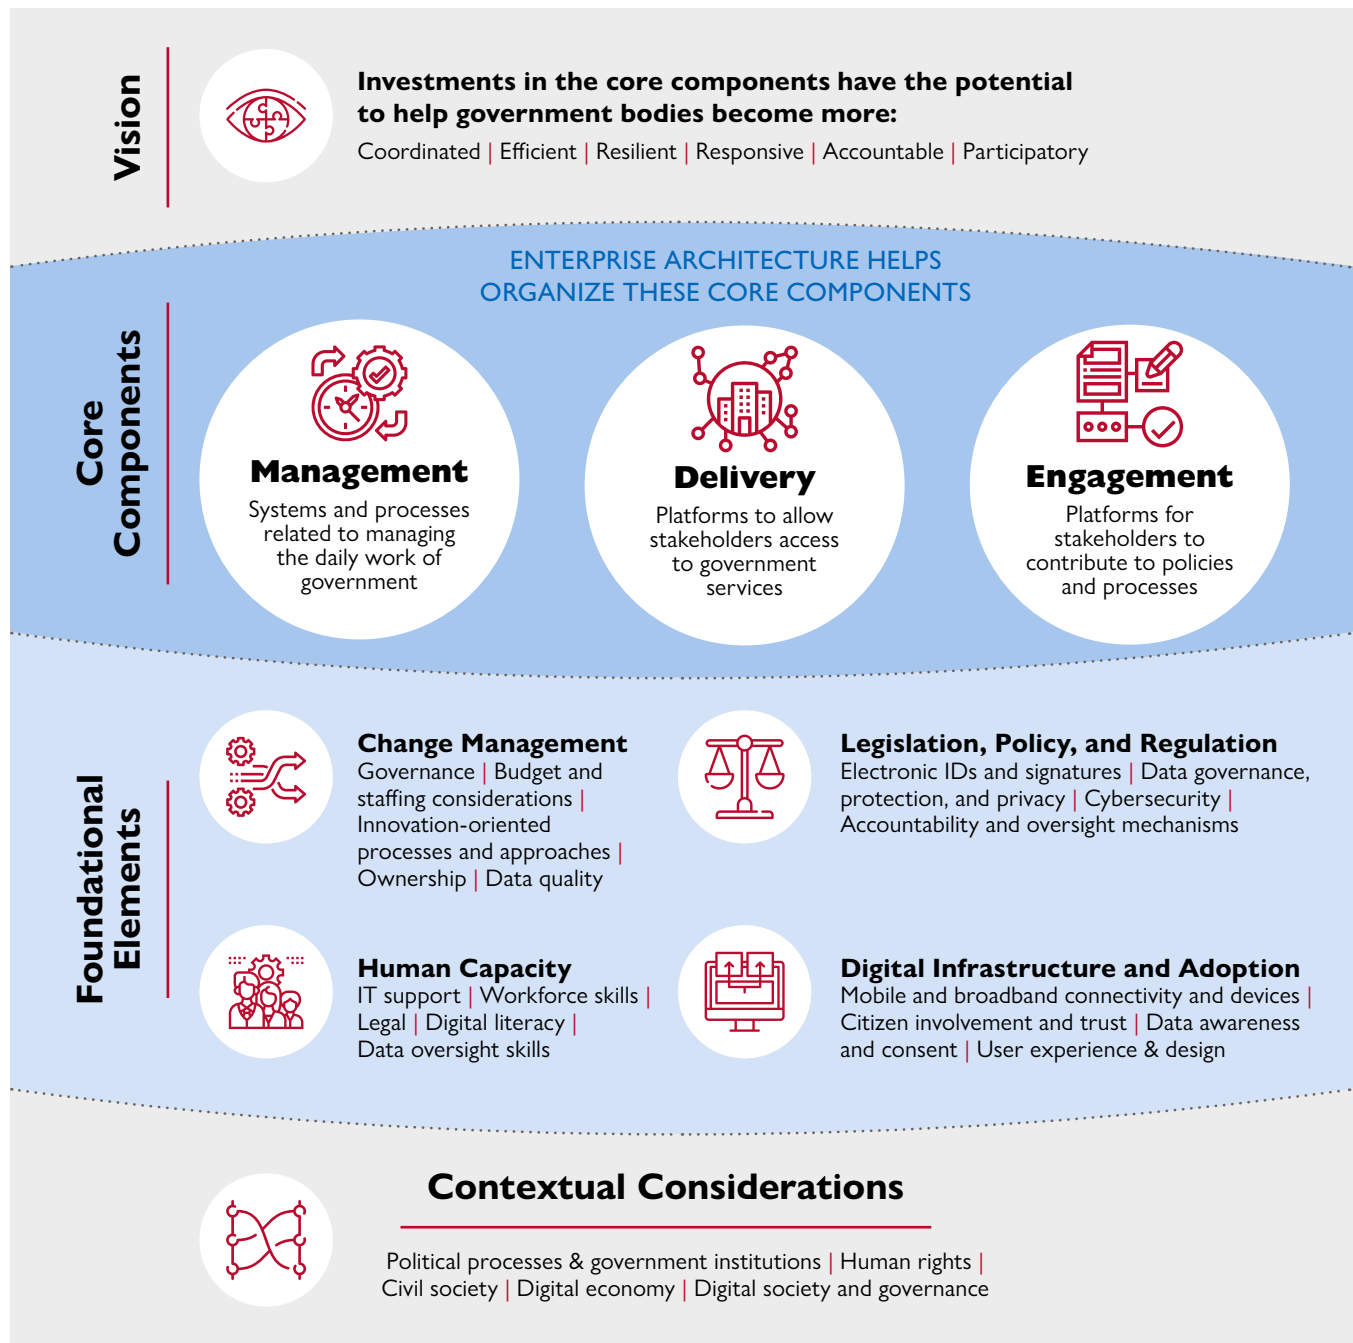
Vision

Investments in the core components have the potential to help government bodies become more:

Coordinated | Efficient | Resilient | Responsive | Accountable | Participatory

ENTERPRISE ARCHITECTURE HELPS ORGANIZE THESE CORE COMPONENTS

Core Components

Management
Systems and processes related to managing the daily work of government

Delivery
Platforms to allow stakeholders access to government services

Engagement
Platforms for stakeholders to contribute to policies and processes

Foundational Elements

Change Management
Governance | Budget and staffing considerations | Innovation-oriented processes and approaches | Ownership | Data quality

Legislation, Policy, and Regulation
Electronic IDs and signatures | Data governance, protection, and privacy | Cybersecurity | Accountability and oversight mechanisms

Human Capacity
IT support | Workforce skills | Legal | Digital literacy | Data oversight skills

Digital Infrastructure and Adoption
Mobile and broadband connectivity and devices | Citizen involvement and trust | Data awareness and consent | User experience & design

Contextual Considerations

Political processes & government institutions | Human rights | Civil society | Digital economy | Digital society and governance